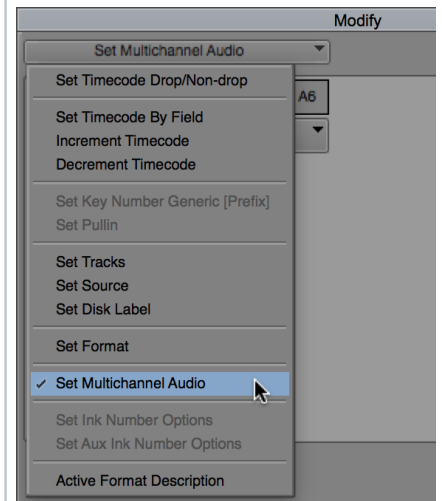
Modify

Set Multichannel Audio

Set Timecode Drop/Non-drop

Set Timecode By Field
Increment Timecode
Decrement Timecode

Set Key Number Generic [Prefix]
Set Pullin

Set Tracks
Set Source
Set Disk Label

Set Format

✓ Set Multichannel Audio

Set Ink Number Options
Set Aux Ink Number Options

Active Format Description

A6